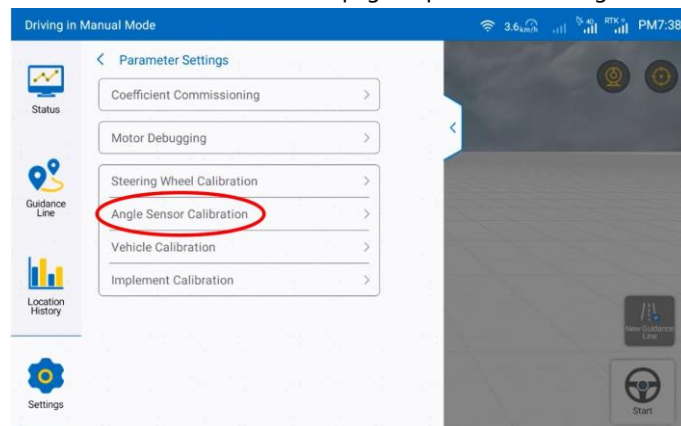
Driving in Manual Mode

3.6 km/h 4G RTK PM7:38

Status

Guidance Line

Location History

Settings

< Parameter Settings

Coefficient Commissioning >

Motor Debugging >

Steering Wheel Calibration >

Angle Sensor Calibration >

Vehicle Calibration >

Implement Calibration >

New Guidance Line

Start